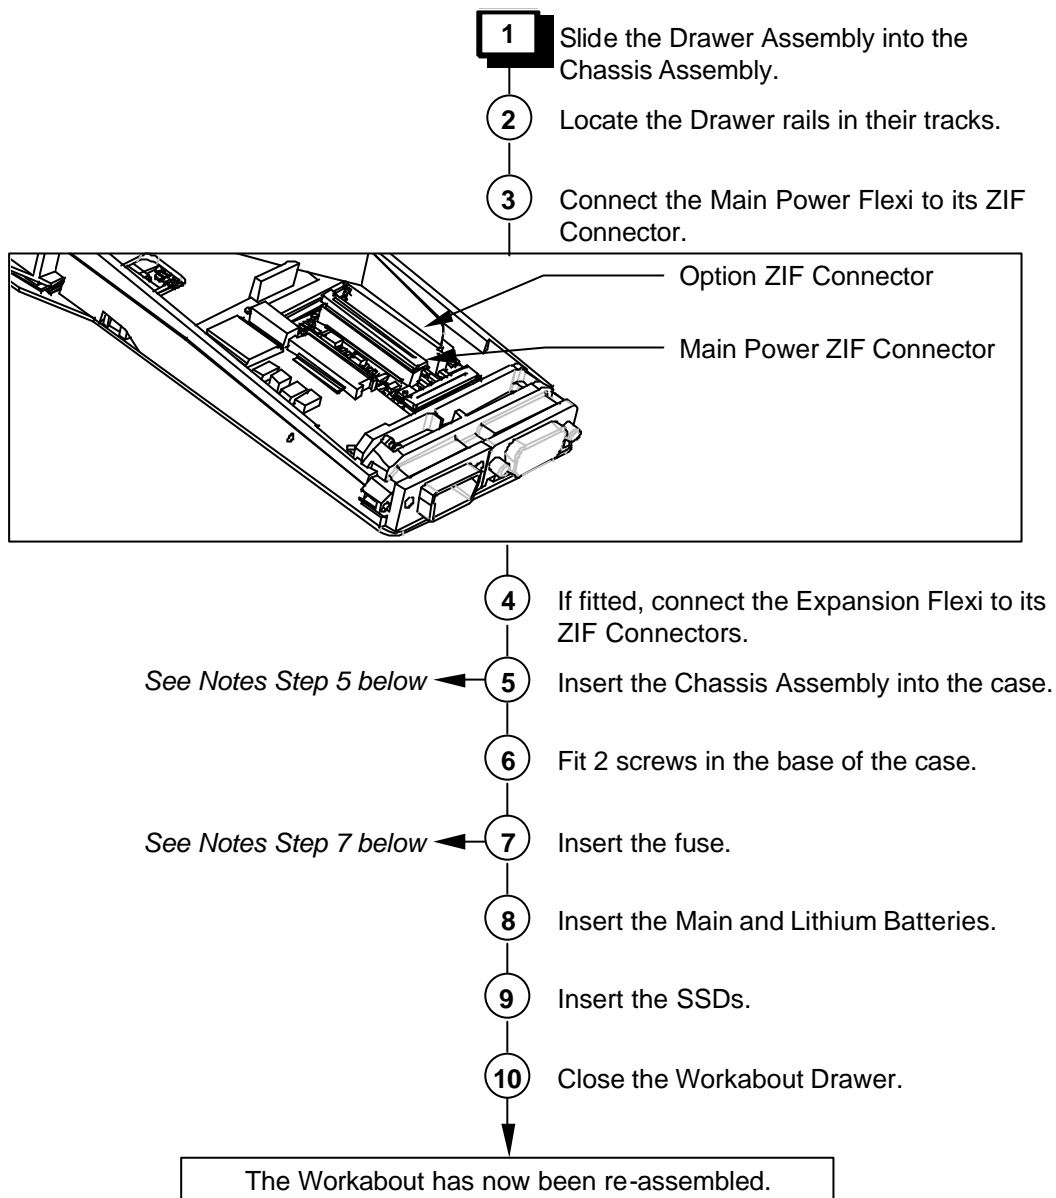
1 Slide the Drawer Assembly into the Chassis Assembly.

2 Locate the Drawer rails in their tracks.

3 Connect the Main Power Flexi to its ZIF Connector.

Option ZIF Connector

Main Power ZIF Connector

4 If fitted, connect the Expansion Flexi to its ZIF Connectors.

See Notes Step 5 below 5 Insert the Chassis Assembly into the case.

6 Fit 2 screws in the base of the case.

See Notes Step 7 below 7 Insert the fuse.

8 Insert the Main and Lithium Batteries.

9 Insert the SSDs.

10 Close the Workabout Drawer.

The Workabout has now been re-assembled.